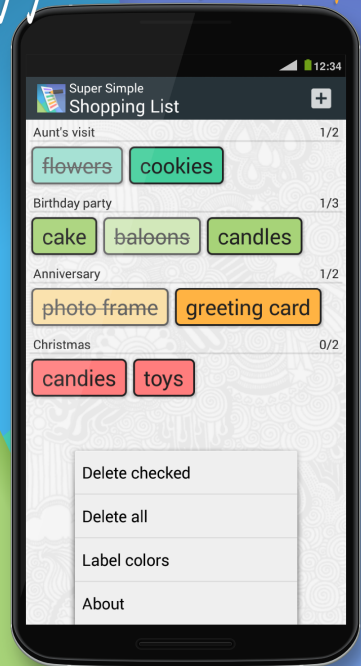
12:34

Super Simple
Shopping List

Aunt's visit 1/2
~~flowers~~ cookies

Birthday party 1/3
cake ~~baloons~~ candles

Anniversary 1/2
~~photo frame~~ greeting card

Christmas 0/2
candies toys

Delete checked
Delete all
Label colors
About